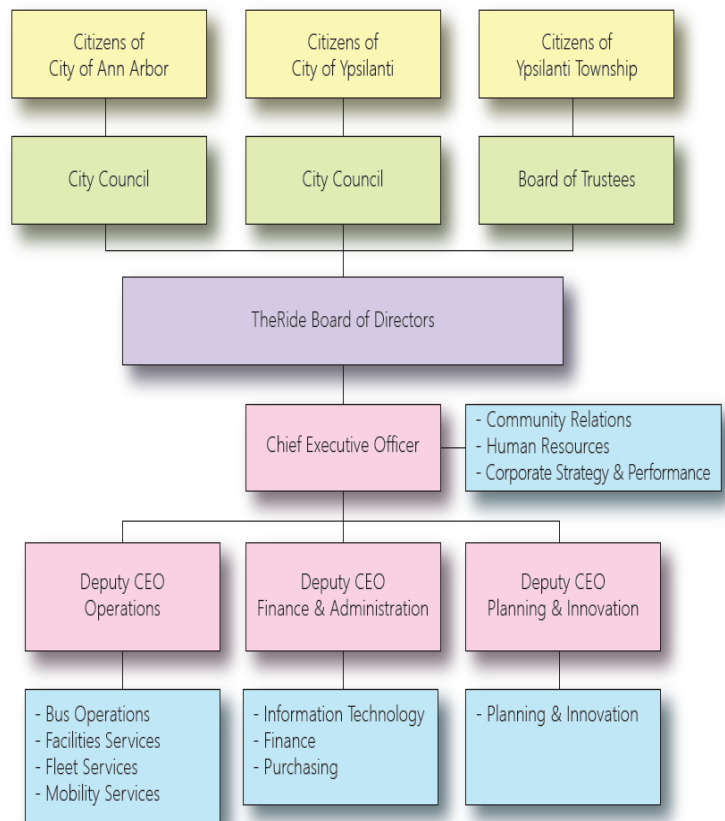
Citizens of City of Ann Arbor

Citizens of City of Ypsilanti

Citizens of Ypsilanti Township

City Council

City Council

Board of Trustees

TheRide Board of Directors

Chief Executive Officer

- Community Relations
- Human Resources
- Corporate Strategy & Performance

Deputy CEO Operations

Deputy CEO Finance & Administration

Deputy CEO Planning & Innovation

- Bus Operations
- Facilities Services
- Fleet Services
- Mobility Services

- Information Technology
- Finance
- Purchasing

- Planning & Innovation